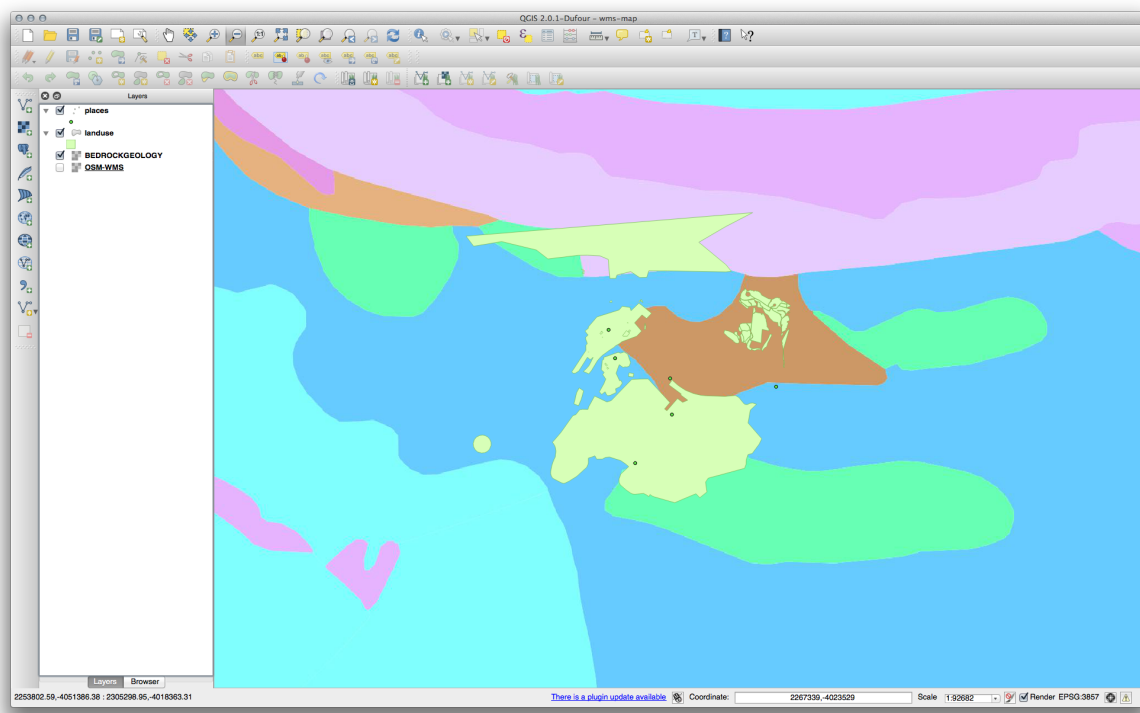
QGIS 2.0.1-Dufour - wms-map

Layers

places

landuse

BEDROCKGEOLOGY

OSM-WMS

Layers

Browser

2253802.59,-4051386.38 : 2305298.95,-4018363.31

There is a plugin update available

Coordinate:

2267339,-4023529

Scale

1:92682

Render

EPSG:3857